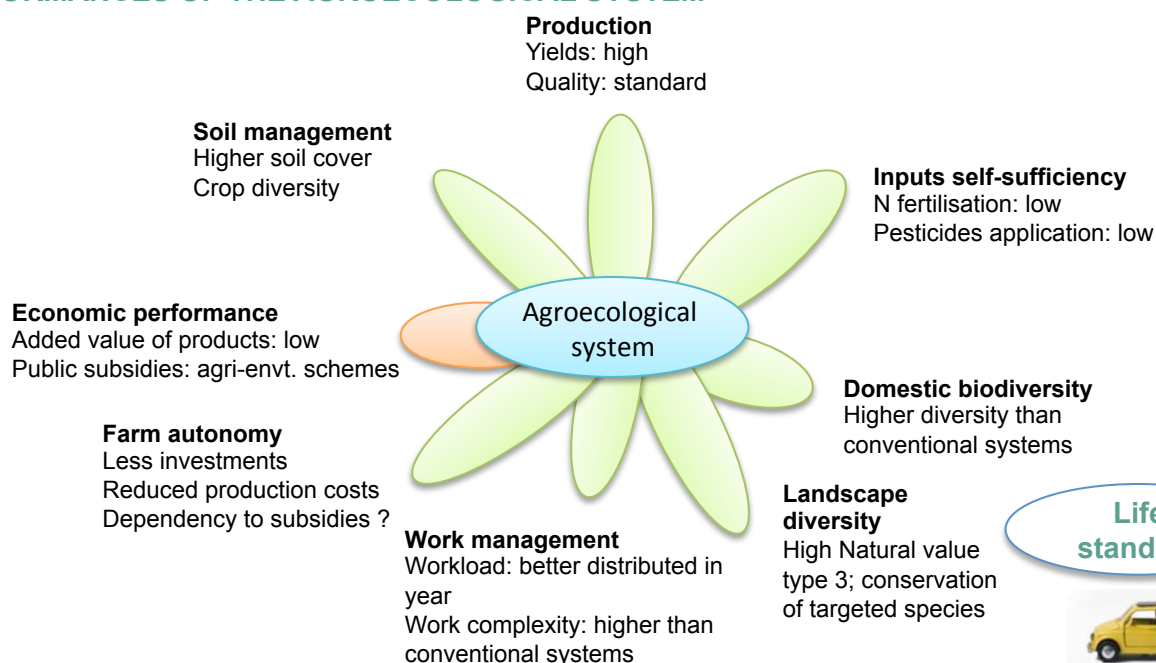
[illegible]

**Production**
Yields: high
Quality: standard

**Soil management**
Higher soil cover
Crop diversity

**Inputs self-sufficiency**
N fertilisation: low
Pesticides application: low

**Economic performance**
Added value of products: low
Public subsidies: agri-envt. schemes

Agroecological system

**Domestic biodiversity**
Higher diversity than conventional systems

**Farm autonomy**
Less investments
Reduced production costs
Dependency to subsidies ?

**Landscape diversity**
High Natural value type 3; conservation of targeted species

Life stand

**Work management**
Workload: better distributed in year
Work complexity: higher than conventional systems